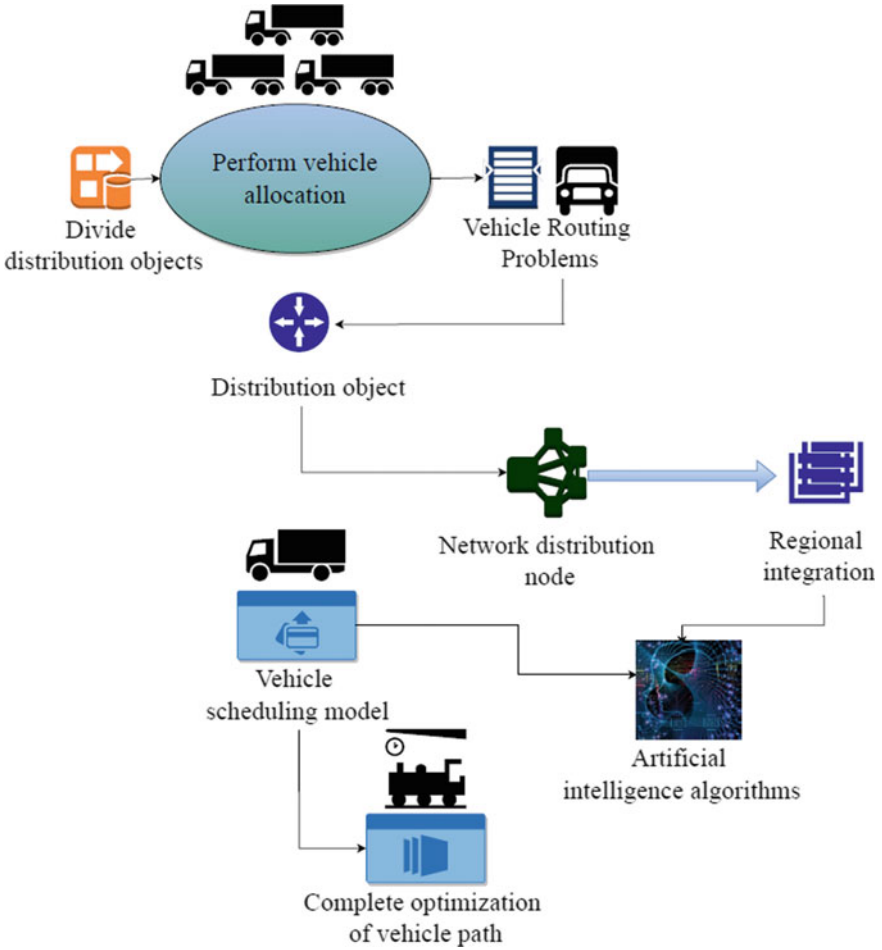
Perform vehicle allocation

Divide distribution objects

Vehicle Routing Problems

Distribution object

Network distribution node

Regional integration

Vehicle scheduling model

Artificial intelligence algorithms

Complete optimization of vehicle path